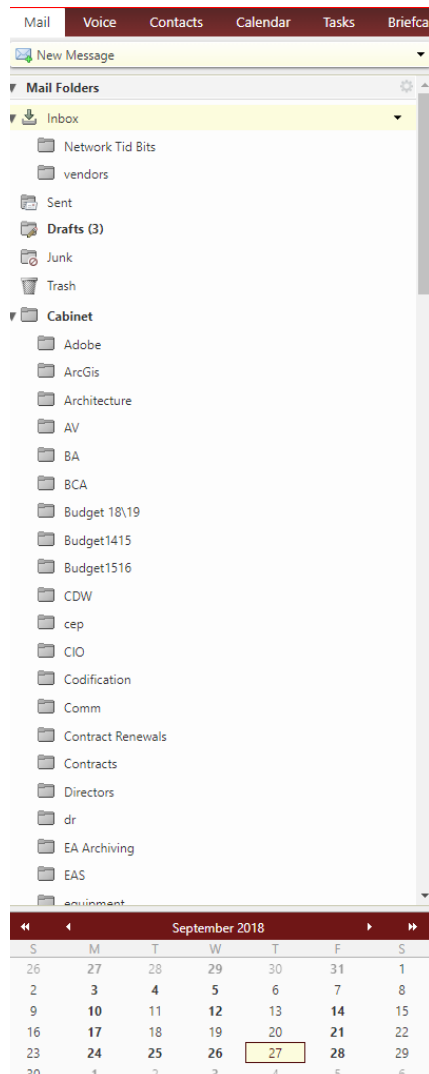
Mail Voice Contacts Calendar Tasks Briefca

New Message

Mail Folders

Inbox

Network Tid Bits

vendors

Sent

Drafts (3)

Junk

Trash

Cabinet

Adobe

ArcGis

Architecture

AV

BA

BCA

Budget 18\19

Budget1415

Budget1516

CDW

cep

CIO

Codification

Comm

Contract Renewals

Contracts

Directors

dr

EA Archiving

EAS

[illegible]

September 2018

| S | M | T | W | T | F | S |
|---|---|---|---|---|---|---|
| 26 | 27 | 28 | 29 | 30 | 31 | 1 |
| 2 | 3 | 4 | 5 | 6 | 7 | 8 |
| 9 | 10 | 11 | 12 | 13 | 14 | 15 |
| 16 | 17 | 18 | 19 | 20 | 21 | 22 |
| 23 | 24 | 25 | 26 | 27 | 28 | 29 |
| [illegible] | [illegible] | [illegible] | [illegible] | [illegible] | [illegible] | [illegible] |